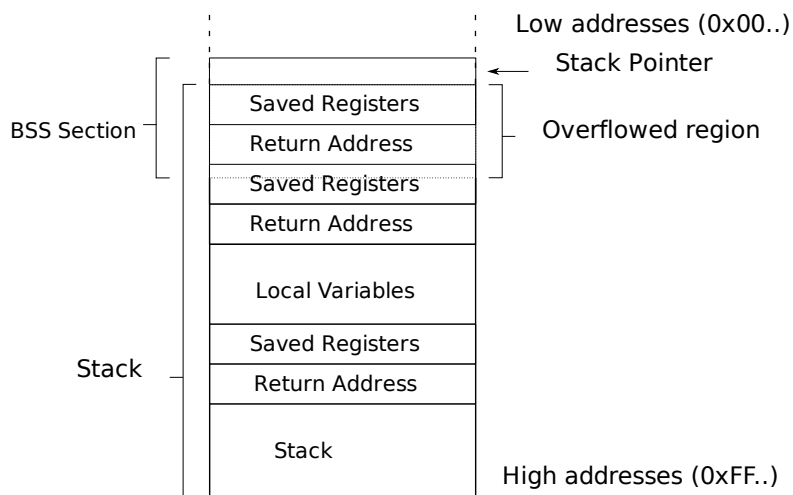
Low addresses (0x00..)

Stack Pointer

BSS Section

Saved Registers

Return Address

Overflowed region

Saved Registers

Return Address

Local Variables

Saved Registers

Stack

Return Address

Stack

High addresses (0xFF..)